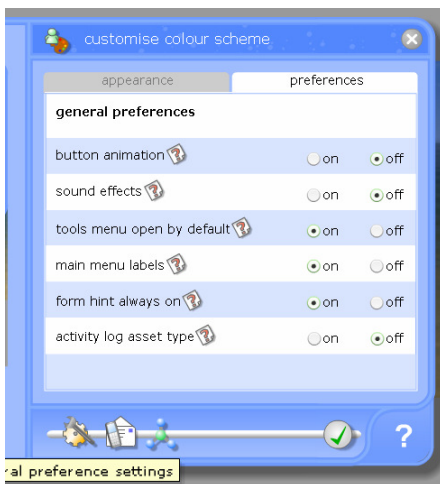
customise colour scheme

appearance

preferences

general preferences

| | | |
|---|---|---|
| button animation ? | on | off |
| sound effects ? | on | off |
| tools menu open by default ? | on | off |
| main menu labels ? | on | off |
| form hint always on ? | on | off |
| activity log asset type ? | on | off |

?

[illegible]al preference settings